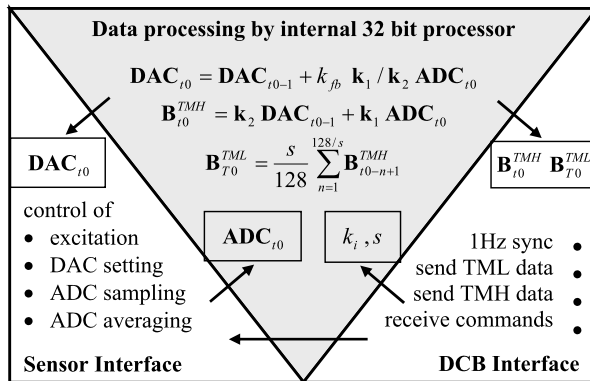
Data processing by internal 32 bit processor

$\mathbf{DAC}_{t0} = \mathbf{DAC}_{t0-1} + k_{fb}\ \mathbf{k}_1 / \mathbf{k}_2\ \mathbf{ADC}_{t0}$

$\mathbf{B}_{t0}^{TMH} = \mathbf{k}_2\ \mathbf{DAC}_{t0-1} + \mathbf{k}_1\ \mathbf{ADC}_{t0}$

$\mathbf{B}_{T0}^{TML} = \frac{s}{128} \sum_{n=1}^{128/s} \mathbf{B}_{t0-n+1}^{TMH}$

$\mathbf{DAC}_{t0}$

$\mathbf{B}_{t0}^{TMH}\ \mathbf{B}_{T0}^{TML}$

$\mathbf{ADC}_{t0}$

$k_i\ , s$

control of
• excitation
• DAC setting
• ADC sampling
• ADC averaging

1Hz sync •
send TML data •
send TMH data •
receive commands •

Sensor Interface

DCB Interface